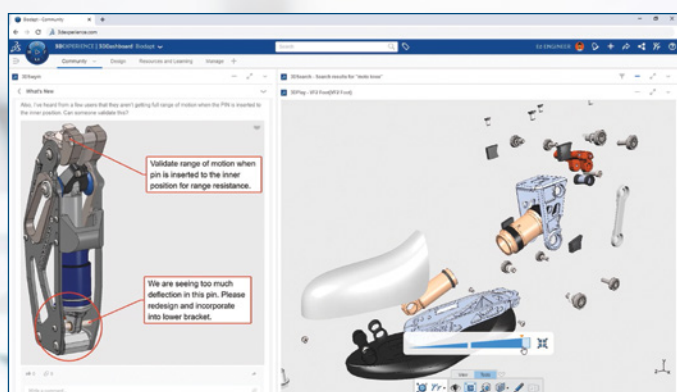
Bootspt - Community

3dexperience.com

3DEXPERIENCE | 3DDashboard Bootspt

Search

3S ENGINEER

Community

Design

Resources and Learning

Manage

3DSwym

3DSearch - Search results for "testo knee"

What's New

3DPlay - SFZ Foot(SFZ Foot)

Also, I've heard from a few users that they aren't getting full range of motion when the PIN is inserted to the inner position. Can someone validate this?

Validate range of motion when pin is inserted to the inner position for range resistance.

We are seeing too much deflection in this pin. Please redesign and incorporate into lower bracket.

Write a comment...

View

Tools